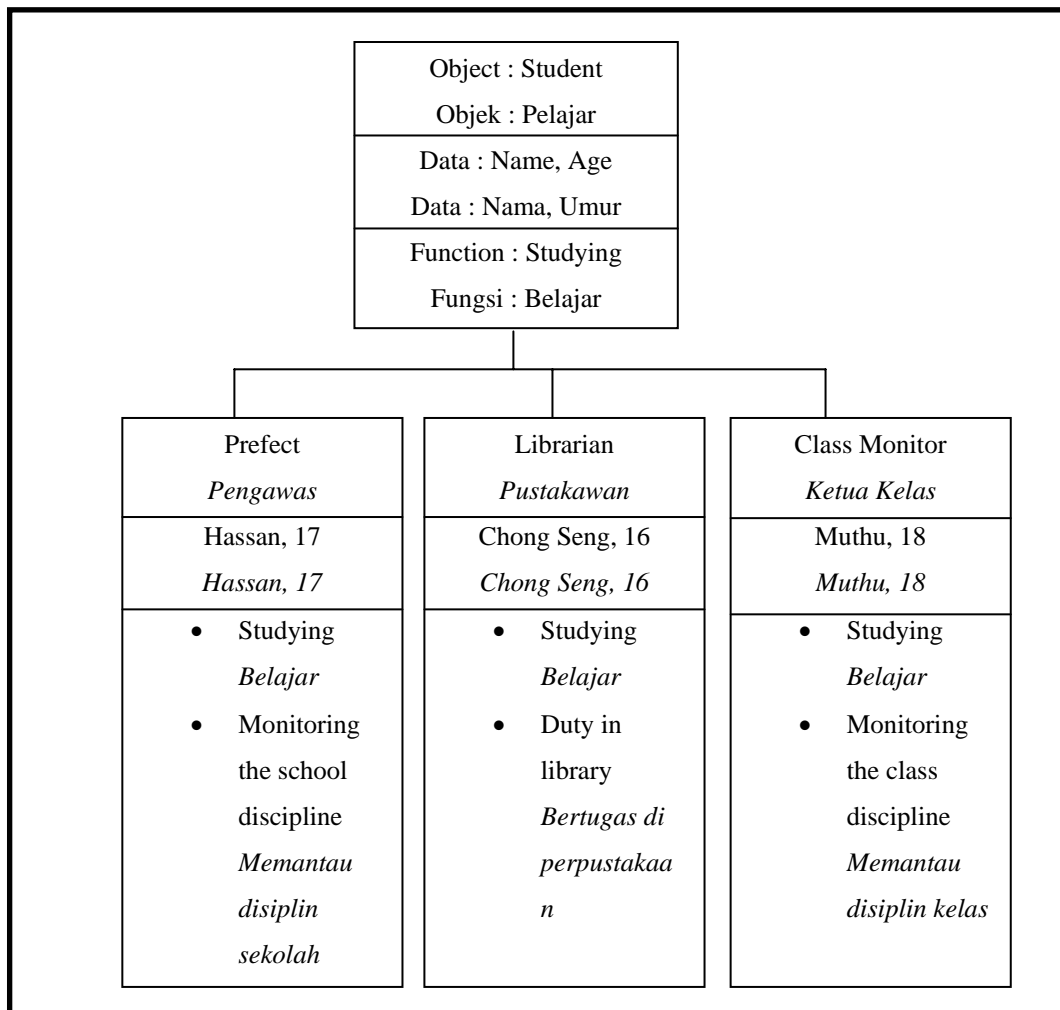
Object : Student
Objek : Pelajar

Data : Name, Age
Data : Nama, Umur

Function : Studying
Fungsi : Belajar

Prefect
*Pengawas*

Hassan, 17
*Hassan, 17*

- Studying *Belajar*
- Monitoring the school discipline *Memantau disiplin sekolah*

Librarian
*Pustakawan*

Chong Seng, 16
*Chong Seng, 16*

- Studying *Belajar*
- Duty in library *Bertugas di perpustakaan*

Class Monitor
*Ketua Kelas*

Muthu, 18
*Muthu, 18*

- Studying *Belajar*
- Monitoring the class discipline *Memantau disiplin kelas*